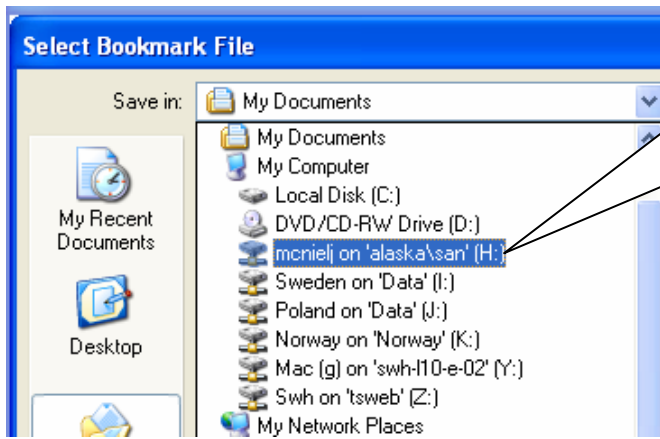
Select Bookmark File

Save in: My Documents

My Documents
My Computer
Local Disk (C:)
DVD/CD-RW Drive (D:)
mcnielj on 'alaska\san' (H:)
Sweden on 'Data' (I:)
Poland on 'Data' (J:)
Norway on 'Norway' (K:)
Mac (g) on 'swh-l10-e-02' (Y:)
Swh on 'tsweb' (Z:)
My Network Places

My Recent Documents

Desktop